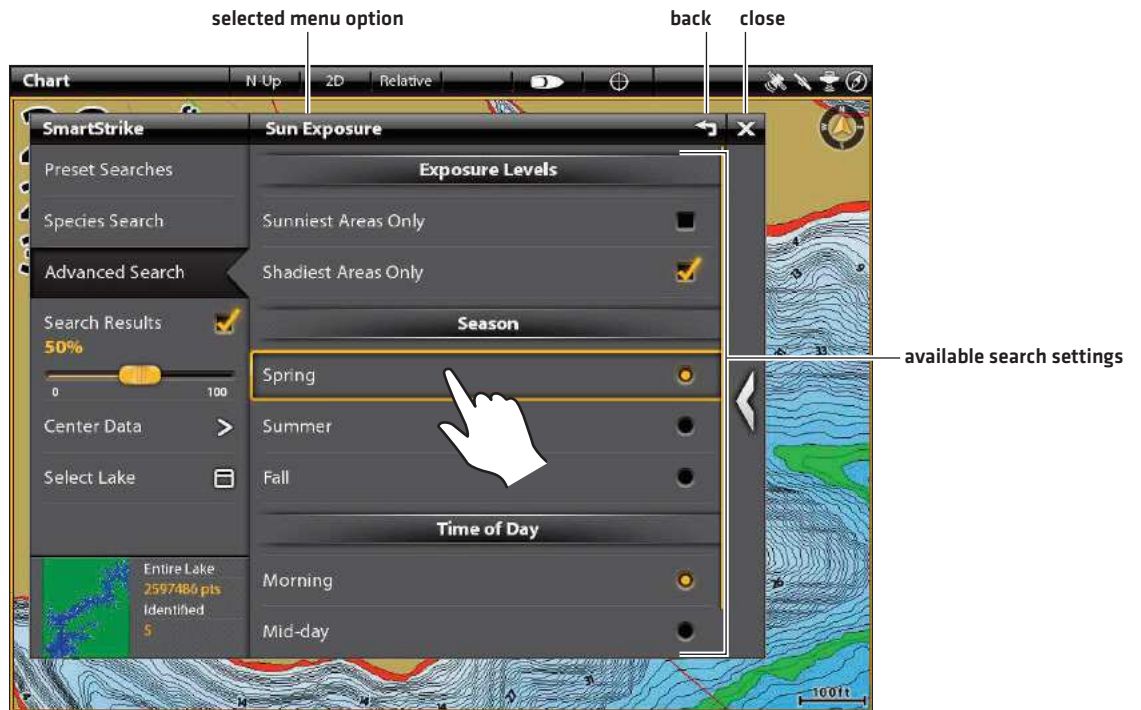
selected menu option

back

close

Chart

N-Up

2D

Relative

SmartStrike

Sun Exposure

Preset Searches

Species Search

Advanced Search

Search Results

50%

0

100

Center Data

Select Lake

Entire Lake

2597486 pts

Identified

5

Exposure Levels

Sunniest Areas Only

Shadiest Areas Only

Season

Spring

Summer

Fall

Time of Day

Morning

Mid-day

available search settings

100ft